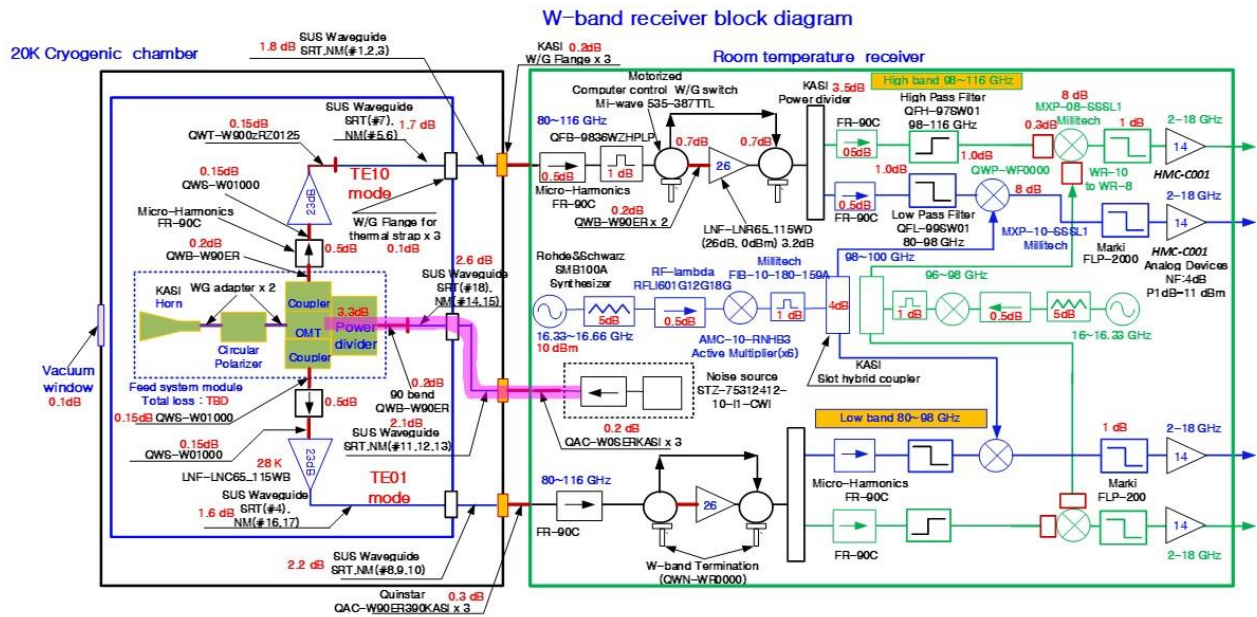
W-band receiver block diagram

20K Cryogenic chamber

Room temperature receiver

SUS Waveguide SRT,NM(#1,2,3)
1.8 dB

KASI 0.2dB
W/G Flange x 3

Motorized Computer control W/G switch
Mi-wave 535-387TTL

KASI 3.5dB
Power divider

High band 98~116 GHz

0.15dB
QWT-W900zRZ0125

SUS Waveguide SRT(#7), NM(#5,6)
1.7 dB

80~116 GHz
QFB-9836WZHPLP

0.7dB 0.7dB

High Pass Filter QFH-97SW01 98-116 GHz

8 dB
MXP-08-SSSL1 Millitech

0.3dB 1 dB

2-18 GHz

0.15dB
QWS-W01000

TE10 mode

23dB

0.5dB 1 dB

26

FR-90C
0.5dB

1.0dB

WR-10 to WR-8

14

HMC-C001

Micro-Harmonics FR-90C

Micro-Harmonics FR-90C

0.2dB
QWB-W90ER x 2

LNF-LNR65_115WD (26dB, 0dBm) 3.2dB

1.0dB
QWP-WF0000
8 dB

2-18 GHz

0.2dB
QWB-W90ER

0.5dB

W/G Flange for thermal strap x 3
0.1dB

FR-90C
0.5dB

Low Pass Filter QFL-99SW01 80-98 GHz

MXP-10-SSSL1 Millitech

14

HMC-C001
Analog Devices NF:4dB P1dB-11 dBm

Marki FLP-2000

2.6 dB
SUS Waveguide SRT(#18), NM(#14,15)

Rohde&Schwarz SMB100A Synthesizer

RF-lambda RFLI601G12G18G

Millitech FIB-10-180-150A

98~100 GHz

96~98 GHz

KASI Horn

WG adapter x 2

Coupler

OMT

Coupler

3.3dB
Power divider

Circular Polarizer

5dB

0.5dB

1 dB

4dB

1 dB

0.5dB

5dB

16.33~16.66 GHz
10 dBm

AMC-10-RNHB3 Active Multiplier(x6)

16~16.33 GHz

Vacuum window
0.1dB

Feed system module
Total loss : TBD

90 bend
0.2dB
QWB-W90ER

2.1dB

Noise source STZ-75312412-10-I1-CWI

KASI Slot hybrid coupler

0.15dB QWS-W01000

0.5dB

0.15dB
QWS-W01000

SUS Waveguide SRT,NM(#11,12,13)

0.2 dB
QAC-W0SERKASI x 3

Low band 80~98 GHz

1 dB

2-18 GHz

28 K
LNF-LNC65_115WB

23dB

TE01 mode

80~116 GHz

Micro-Harmonics FR-90C

Marki FLP-200

14

SUS Waveguide SRT(#4), NM(#16,17)
1.6 dB

26

FR-90C

FR-90C

14

2-18 GHz

2.2 dB
SUS Waveguide SRT,NM(#8,9,10)

W-band Termination (QWN-WR0000)

Quinstar 0.3 dB
QAC-W90ER390KASI x 3